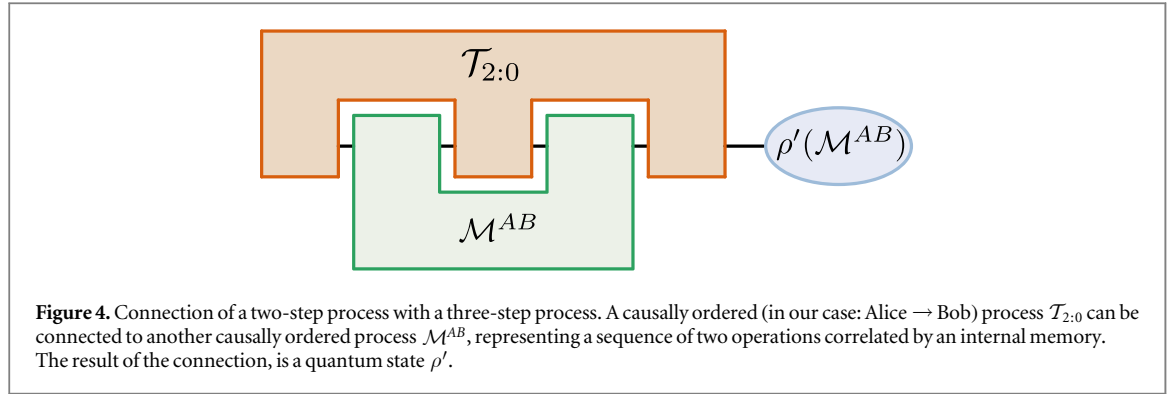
$\mathcal{T}_{2:0}$

$\rho'(\mathcal{M}^{AB})$

$\mathcal{M}^{AB}$

**Figure 4.** Connection of a two-step process with a three-step process. A causally ordered (in our case: Alice $\rightarrow$ Bob) process $\mathcal{T}_{2:0}$ can be connected to another causally ordered process $\mathcal{M}^{AB}$, representing a sequence of two operations correlated by an internal memory. The result of the connection, is a quantum state $\rho'$.